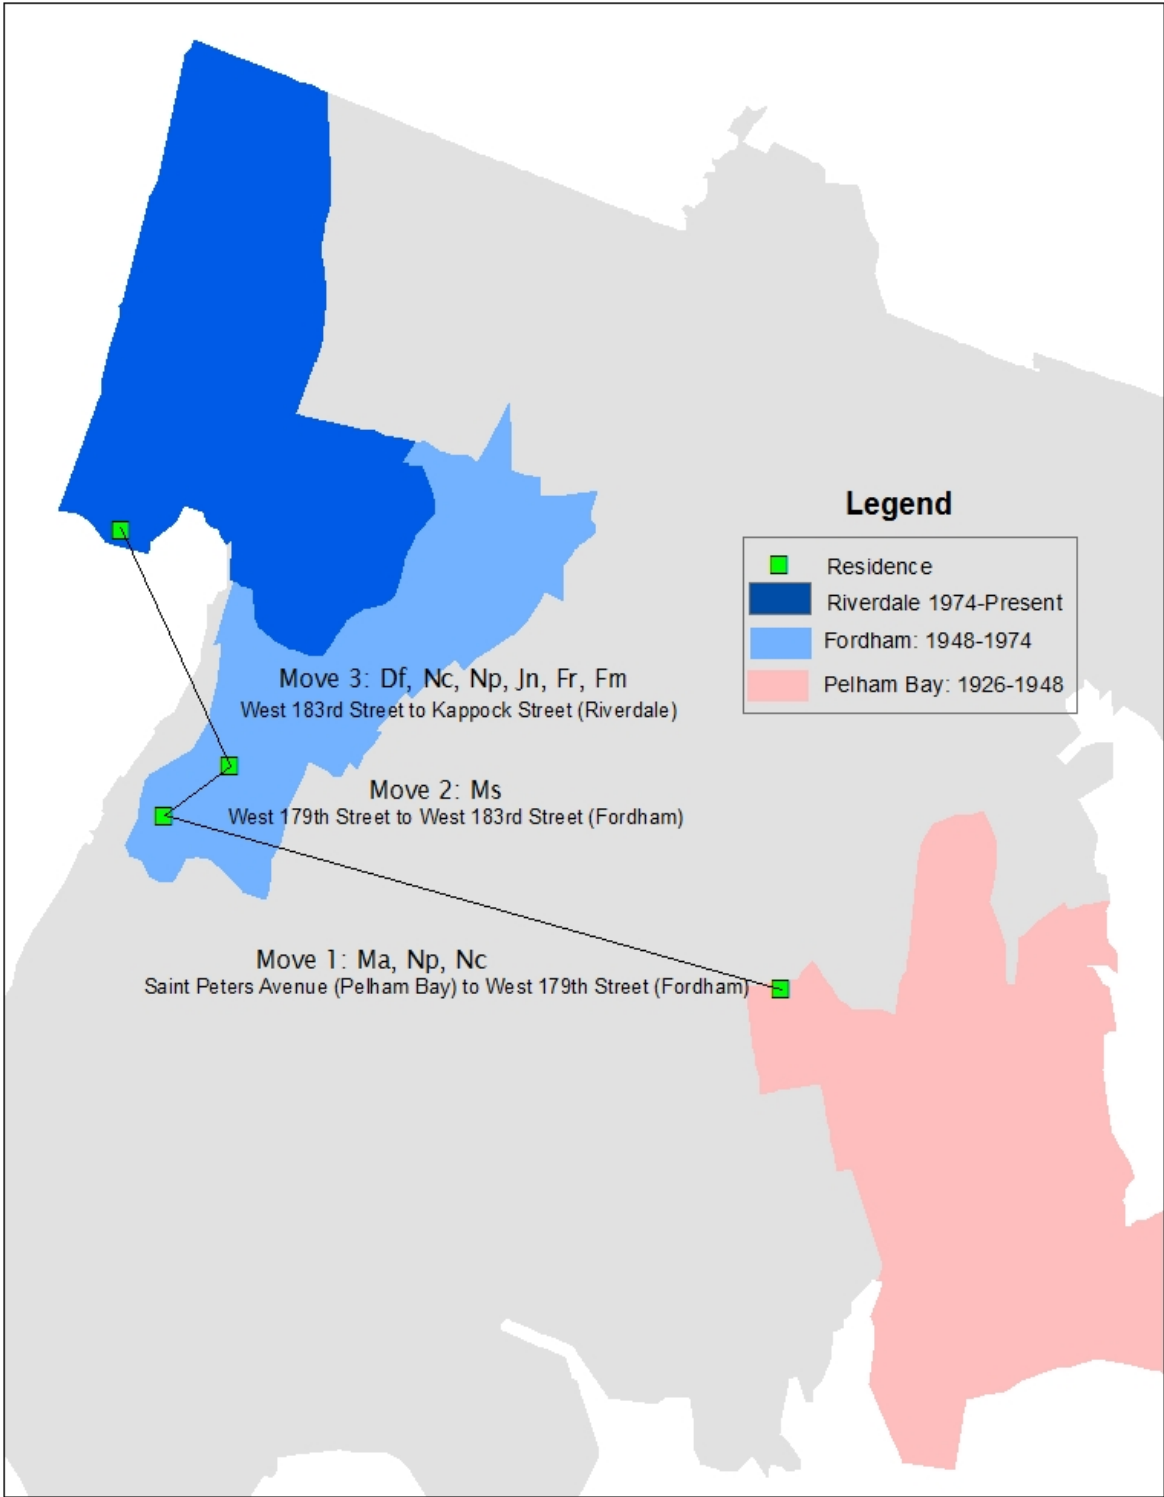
Legend
Residence
Riverdale 1974-Present
Fordham: 1948-1974
Pelham Bay: 1926-1948

Move 3: Df, Nc, Np, Jn, Fr, Fm
West 183rd Street to Kappock Street (Riverdale)

Move 2: Ms
West 179th Street to West 183rd Street (Fordham)

Move 1: Ma, Np, Nc
Saint Peters Avenue (Pelham Bay) to West 179th Street (Fordham)